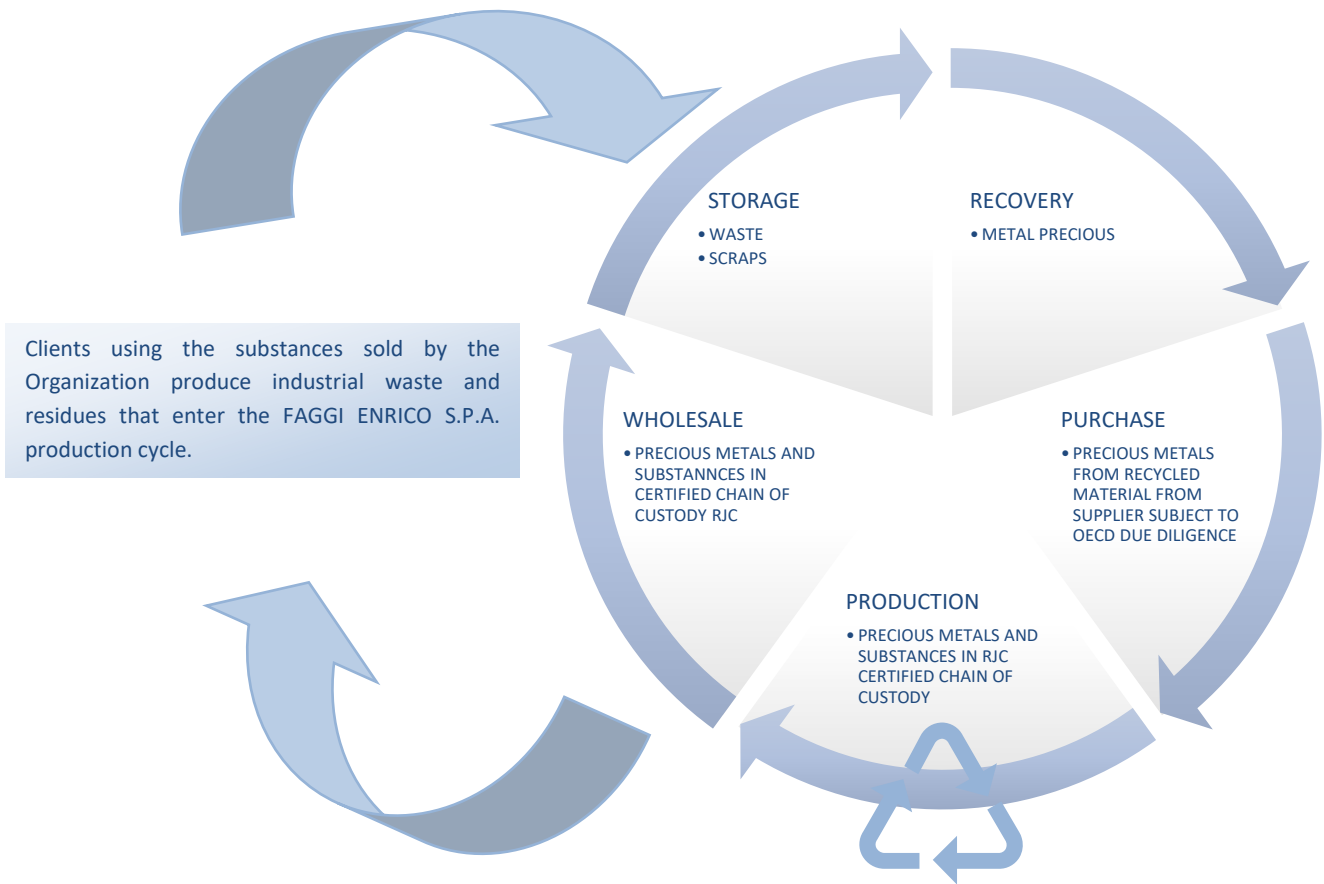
Clients using the substances sold by the Organization produce industrial waste and residues that enter the FAGGI ENRICO S.P.A. production cycle.

STORAGE
• WASTE
• SCRAPS

RECOVERY
• METAL PRECIOUS

PURCHASE
• PRECIOUS METALS FROM RECYCLED MATERIAL FROM SUPPLIER SUBJECT TO OECD DUE DILIGENCE

PRODUCTION
• PRECIOUS METALS AND SUBSTANCES IN RJC CERTIFIED CHAIN OF CUSTODY

WHOLESALE
• PRECIOUS METALS AND SUBSTANNCES IN CERTIFIED CHAIN OF CUSTODY RJC